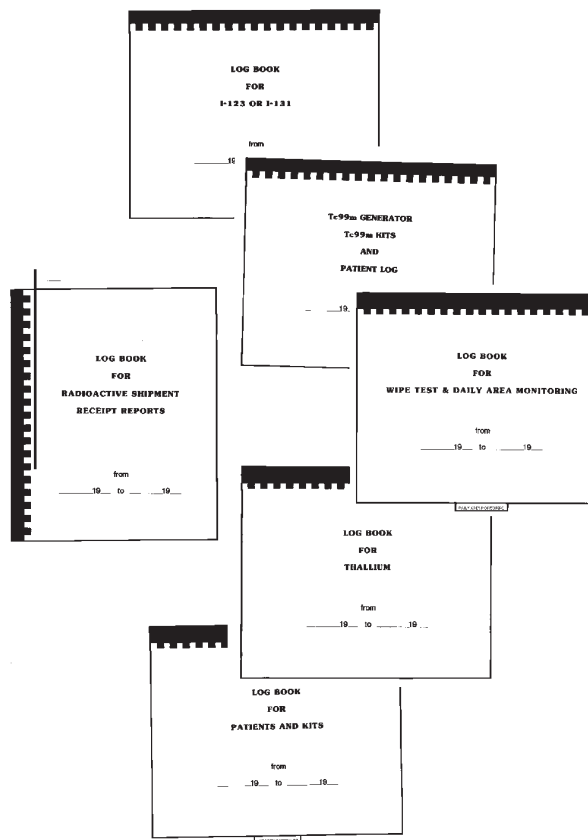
LOG BOOK
FOR
I-123 OR I-131

from
______19__

Tc99m GENERATOR
Tc99m KITS
AND
PATIENT LOG

______19__

LOG BOOK
FOR
RADIOACTIVE SHIPMENT
RECEIPT REPORTS

from
______19__ to ______19__

LOG BOOK
FOR
WIPE TEST & DAILY AREA MONITORING

from
______19__ to ______19__

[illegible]

LOG BOOK
FOR
THALLIUM

from
______19__ to ______19__

LOG BOOK
FOR
PATIENTS AND KITS

from
______19__ to ______19__

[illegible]